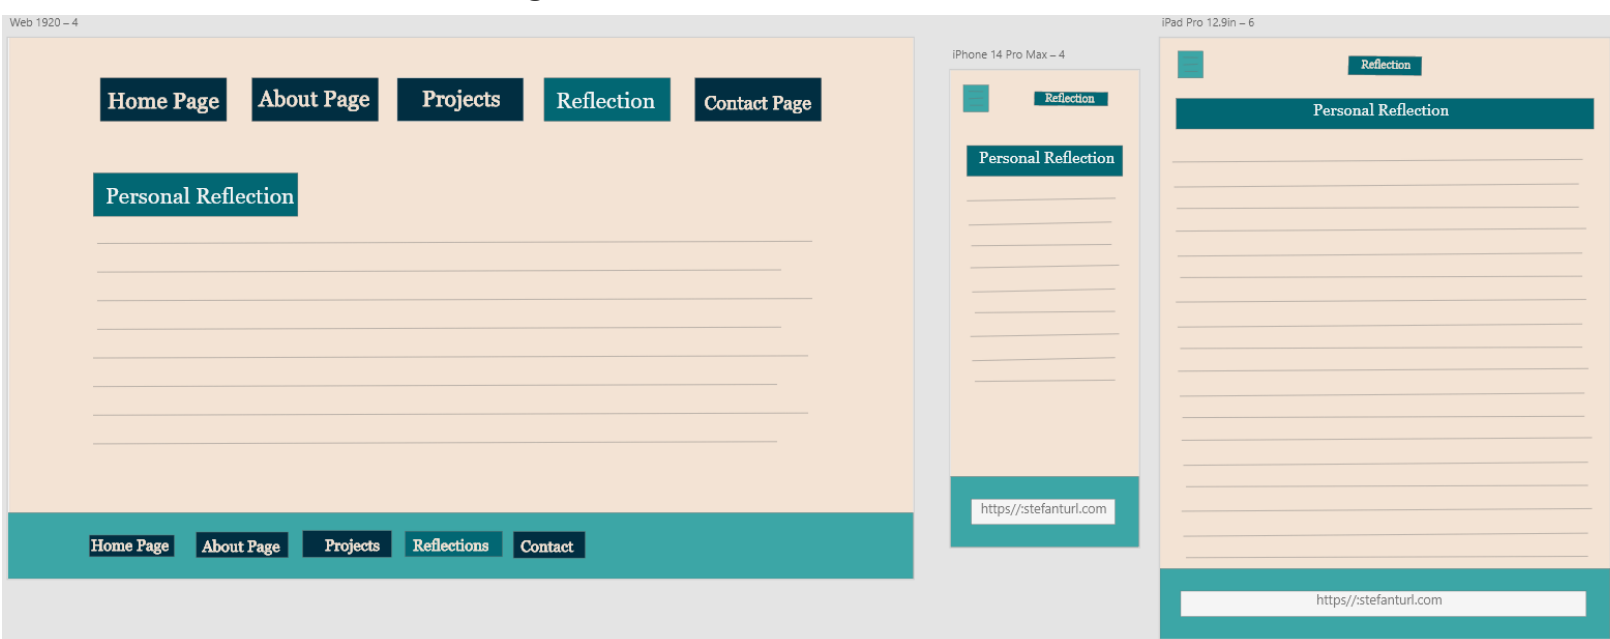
Web 1920 – 4

Home Page
About Page
Projects
Reflection
Contact Page

Personal Reflection

Home Page
About Page
Projects
Reflections
Contact

iPhone 14 Pro Max – 4

Reflection

Personal Reflection

https//:stefanturl.com

iPad Pro 12.9in – 6

Reflection

Personal Reflection

https//:stefanturl.com